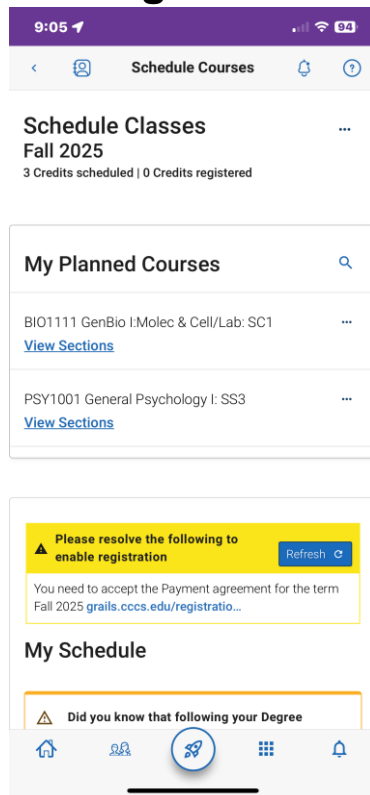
9:05
94

Schedule Courses

Schedule Classes
Fall 2025
3 Credits scheduled | 0 Credits registered

My Planned Courses

BIO1111 GenBio I:Molec & Cell/Lab: SC1
View Sections

PSY1001 General Psychology I: SS3
View Sections

Please resolve the following to enable registration
Refresh

You need to accept the Payment agreement for the term Fall 2025 grails.cccs.edu/registratio...

My Schedule

Did you know that following your Degree